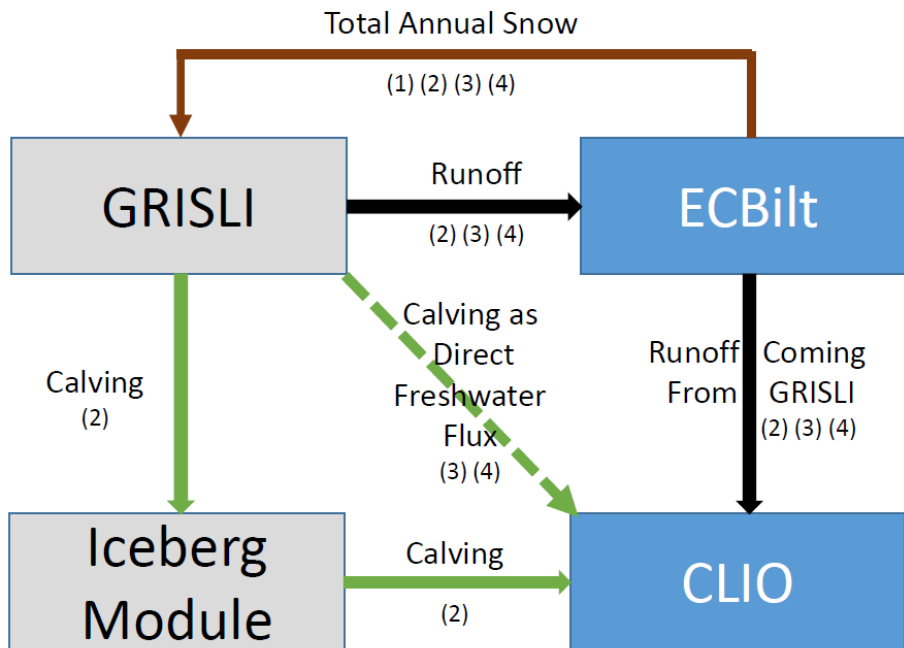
Total Annual Snow

(1) (2) (3) (4)

GRISLI

Runoff

(2) (3) (4)

ECBilt

Calving

(2)

Calving as Direct Freshwater Flux

(3) (4)

Runoff Coming From GRISLI

(2) (3) (4)

Iceberg Module

Calving

(2)

CLIO